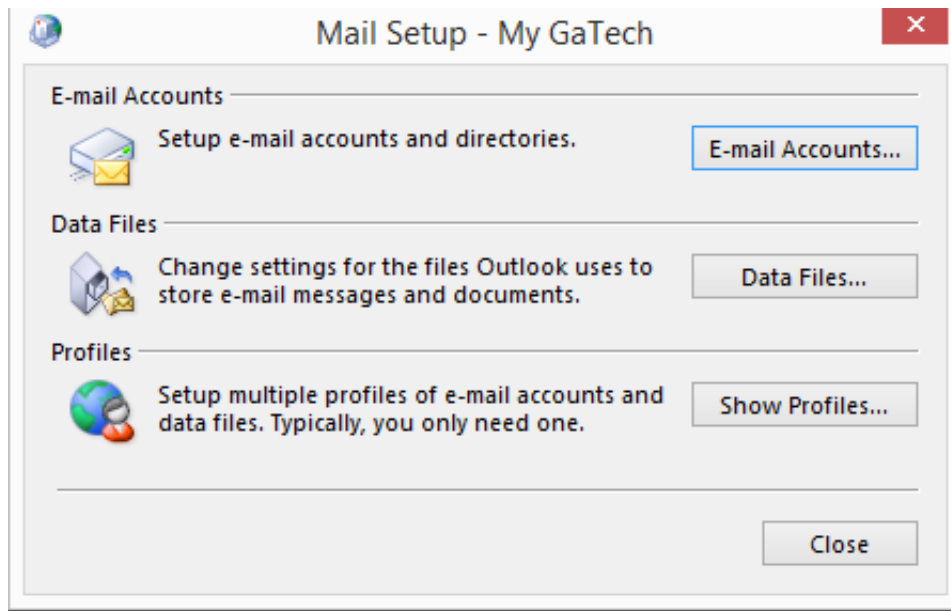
Mail Setup - My GaTech

E-mail Accounts

Setup e-mail accounts and directories.

E-mail Accounts...

Data Files

Change settings for the files Outlook uses to store e-mail messages and documents.

Data Files...

Profiles

Setup multiple profiles of e-mail accounts and data files. Typically, you only need one.

Show Profiles...

Close